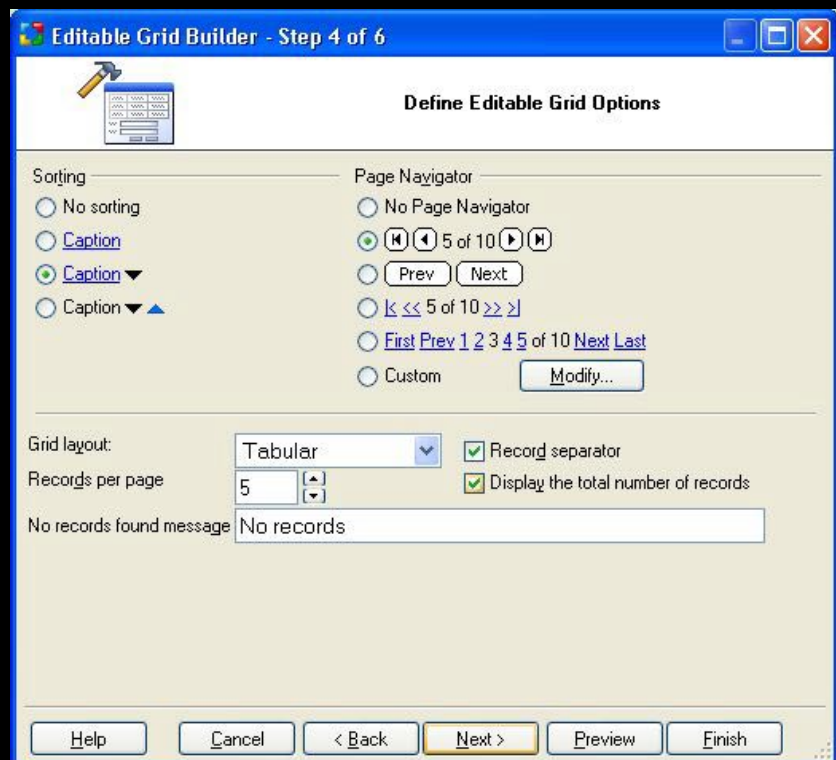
Editable Grid Builder - Step 4 of 6

Define Editable Grid Options

Sorting
No sorting
Caption
Caption
Caption

Page Navigator
No Page Navigator
5 of 10
Prev Next
|< << 5 of 10 >> >|
First Prev 1 2 3 4 5 of 10 Next Last
Custom
Modify...

Grid layout: Tabular
Record separator
Records per page 5
Display the total number of records
No records found message No records

Help
Cancel
< Back
Next >
Preview
Finish